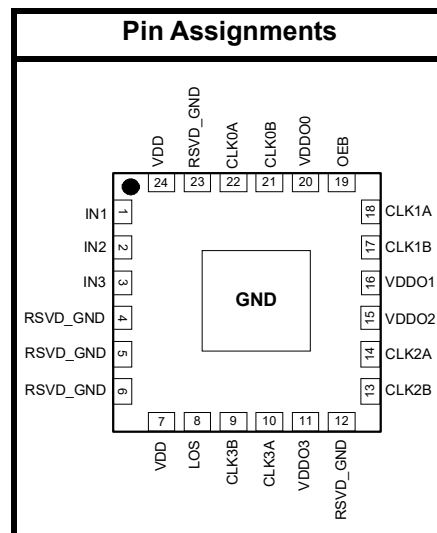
Pin Assignments

VDD 24
RSVD_GND 23
CLK0A 22
CLK0B 21
VDDO0 20
OEB 19

IN1 1
IN2 2
IN3 3
RSVD_GND 4
RSVD_GND 5
RSVD_GND 6

GND

18 CLK1A
17 CLK1B
16 VDDO1
15 VDDO2
14 CLK2A
13 CLK2B

7 VDD
8 LOS
9 CLK3B
10 CLK3A
11 VDDO3
12 RSVD_GND